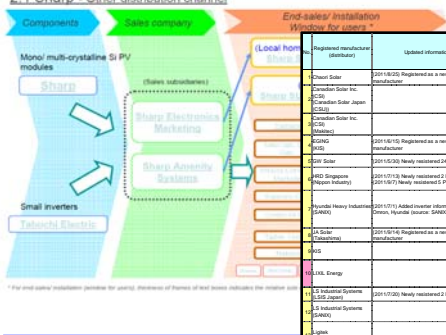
2. Sharp - Other distribution channel

Components

Sales company

End-sales/ Installation Window for users *

Mono/ multi-crystalline Si PV modules

Sharp

(Sales subsidiaries)

Sharp Electronics Marketing

Sharp Amenity Systems

(Local home

Sharp

Small inverters

Tabuchi Electric

* For end-sales/ installation (window for users), thickness of frames of text boxes indicates the relative size

| | Registered manufacturer (distributor) | Updated information |
|---|---|---|
| 1 | Chaori Solar | (2011/8/25) Registered as a new manufacturer |
| 2 | Canadian Solar Inc. (CSI) (Canadian Solar Japan (CSJ)) | |
| 3 | Canadian Solar Inc. (CSI) (Maktec) | |
| 4 | EGING (KIS) | (2011/6/15) Registered as a new manufacturer |
| 5 | GW Solar | (2011/5/30) Newly resistered 24 |
| 6 | HRD Singapore (Nippon Industry) | (2011/7/13) Newly resistered 2 (2011/8/7) Newly resistered S |
| 7 | Hyundai Heavy Industries (SANIX) | (2011/7/1) Added inverter inform Omron, Hyundai (source: SANIX |
| 8 | JA Solar (Takashima) | (2011/9/14) Registered as a new manufacturer |
| 9 | KIS | |
| 10 | LIXIL Energy | |
| 11 | LS Industrial Systems (LSIS Japan) | (2011/7/20) Newly resistered 2 |
| 12 | LS Industrial Systems (SANIX) | |
| 13 | Ligiak | |